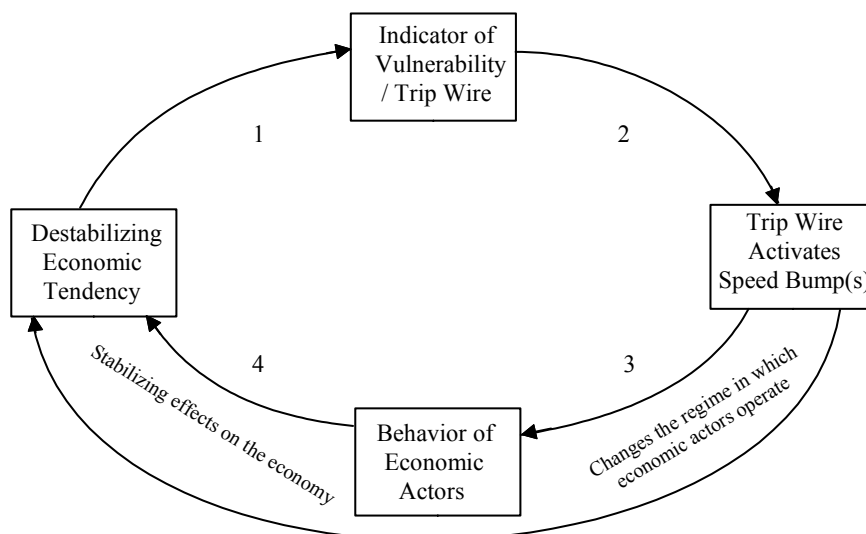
Indicator of Vulnerability / Trip Wire

1

2

Destabilizing Economic Tendency

Trip Wire Activates Speed Bump(s)

4

3

Stabilizing effects on the economy

Changes the regime in which economic actors operate

Behavior of Economic Actors